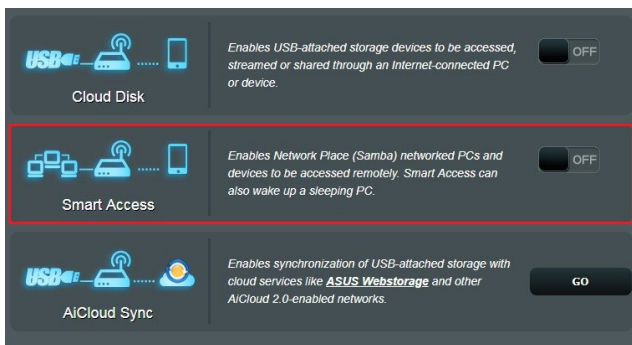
USB

Cloud Disk

Enables USB-attached storage devices to be accessed, streamed or shared through an Internet-connected PC or device.

OFF

Smart Access

Enables Network Place (Samba) networked PCs and devices to be accessed remotely. Smart Access can also wake up a sleeping PC.

OFF

USB

AiCloud Sync

Enables synchronization of USB-attached storage with cloud services like ASUS Webstorage and other AiCloud 2.0-enabled networks.

GO